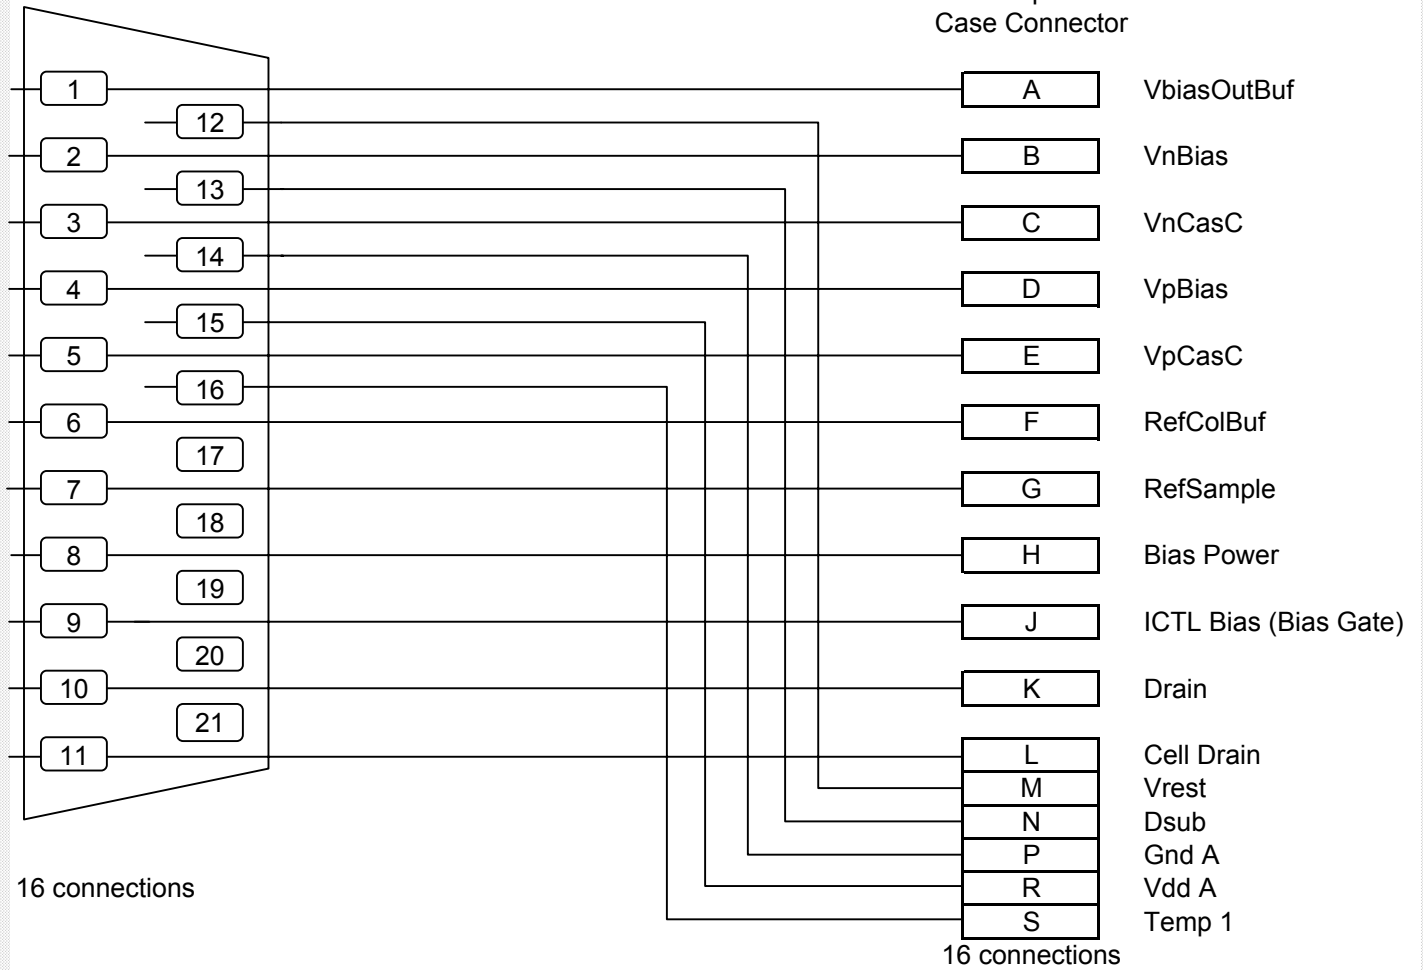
Case Connector

1
12
2
13
3
14
4
15
5
16
6
17
7
18
8
19
9
20
10
21
11

16 connections

A VbiasOutBuf
B VnBias
C VnCasC
D VpBias
E VpCasC
F RefColBuf
G RefSample
H Bias Power
J ICTL Bias (Bias Gate)
K Drain
L Cell Drain
M Vrest
N Dsub
P Gnd A
R Vdd A
S Temp 1

16 connections